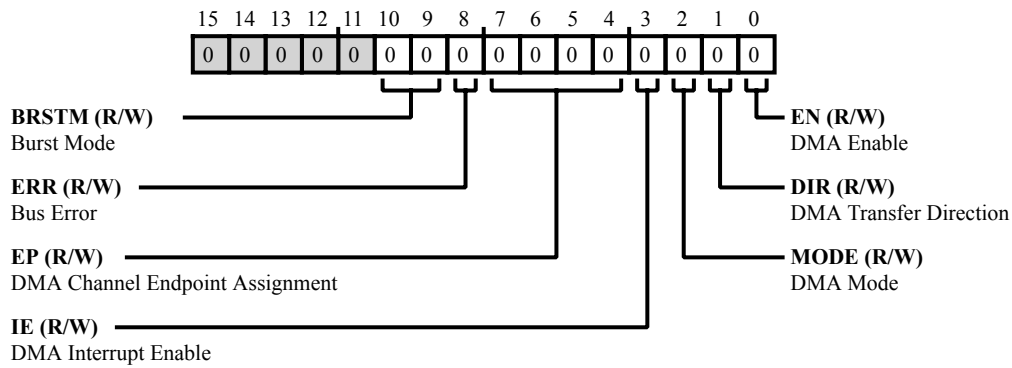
15 14 13 12 11 10 9 8 7 6 5 4 3 2 1 0

| 0 | 0 | 0 | 0 | 0 | 0 | 0 | 0 | 0 | 0 | 0 | 0 | 0 | 0 | 0 | 0 |
|---|---|---|---|---|---|---|---|---|---|---|---|---|---|---|---|

**BRSTM (R/W)**
Burst Mode

**ERR (R/W)**
Bus Error

**EP (R/W)**
DMA Channel Endpoint Assignment

**IE (R/W)**
DMA Interrupt Enable

**EN (R/W)**
DMA Enable

**DIR (R/W)**
DMA Transfer Direction

**MODE (R/W)**
DMA Mode